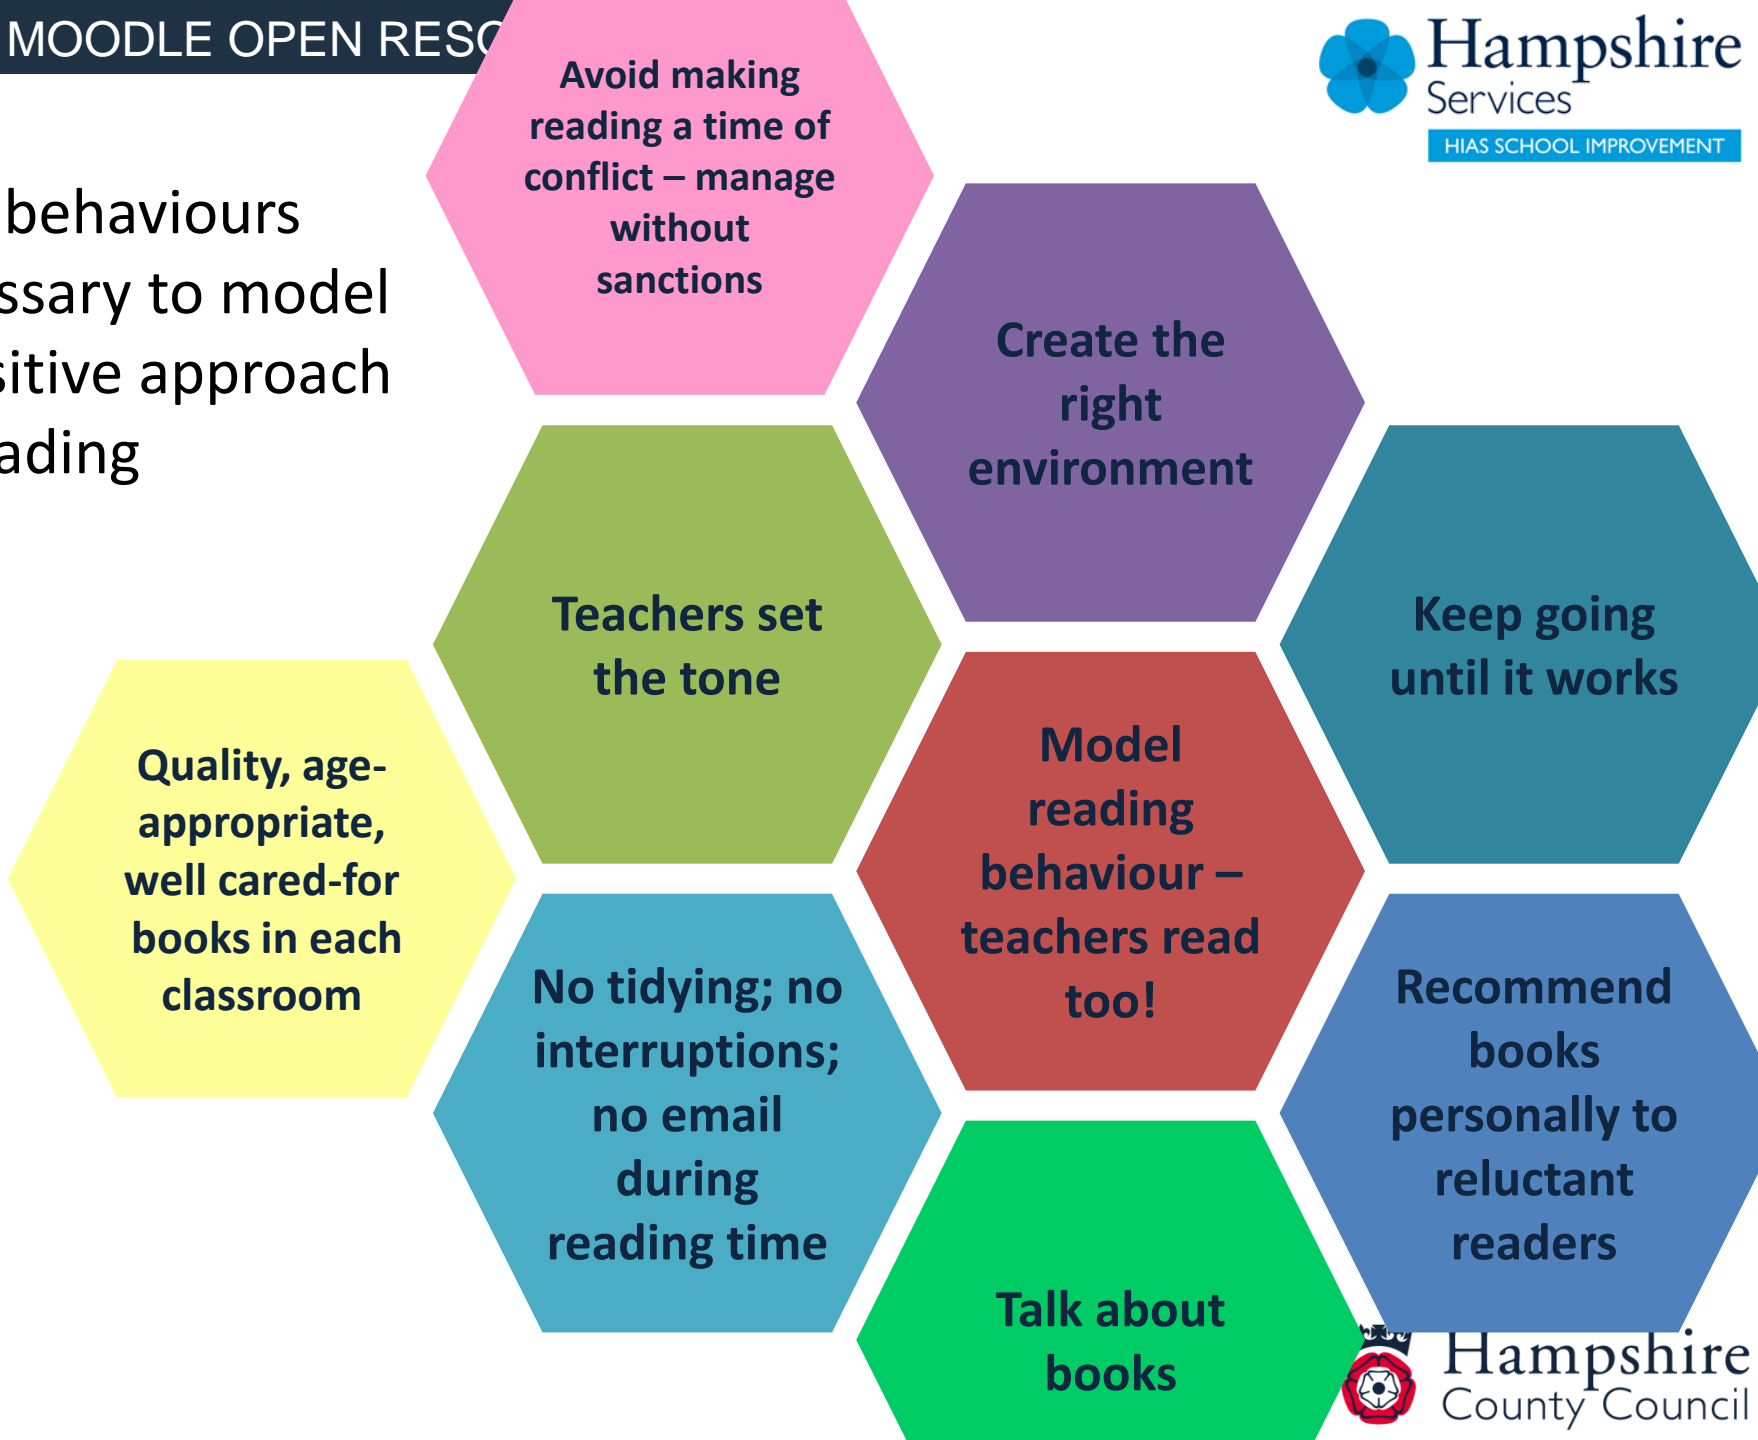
MOODLE OPEN RESO

behaviours
ssary to model
sitive approach
ading

Avoid making reading a time of conflict – manage without sanctions

Hampshire Services
HIAS SCHOOL IMPROVEMENT

Create the right environment

Teachers set the tone

Keep going until it works

Quality, age-appropriate, well cared-for books in each classroom

Model reading behaviour – teachers read too!

No tidying; no interruptions; no email during reading time

Recommend books personally to reluctant readers

Talk about books

Hampshire County Council